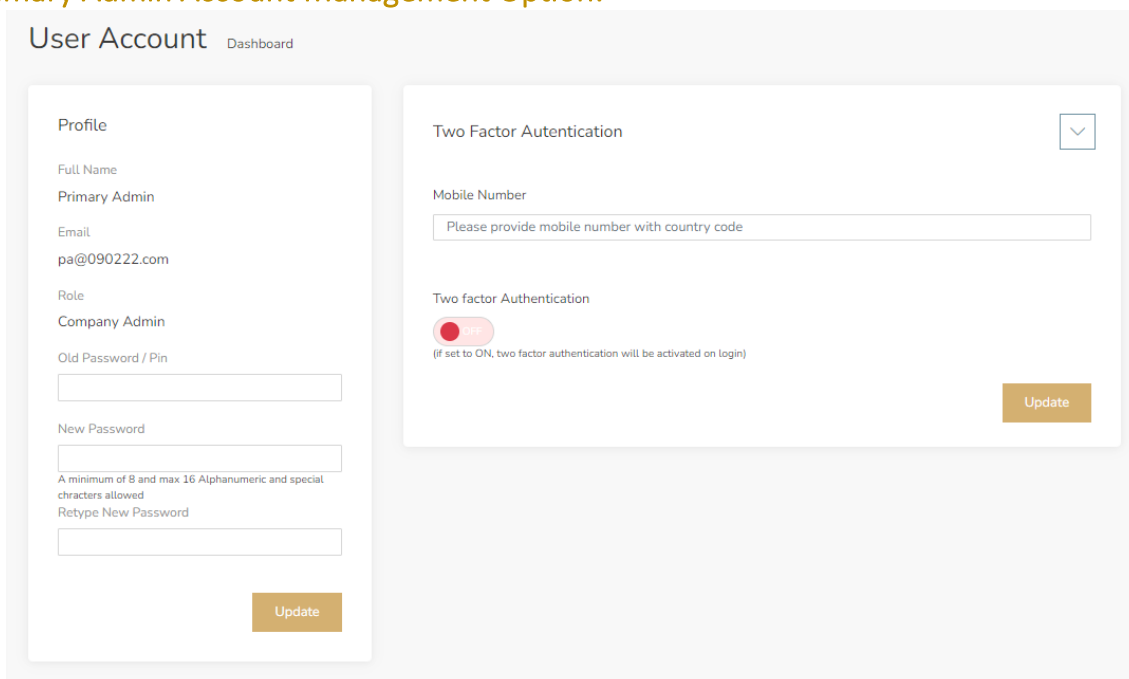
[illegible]mary Admin Account Management Option:

User Account Dashboard

Profile

Full Name

Primary Admin

Email

pa@090222.com

Role

Company Admin

Old Password / Pin

New Password

A minimum of 8 and max 16 Alphanumeric and special chracters allowed

Retype New Password

Update

Two Factor Autentication

Mobile Number

Please provide mobile number with country code

Two factor Authentication

OFF

(if set to ON, two factor authentication will be activated on login)

Update